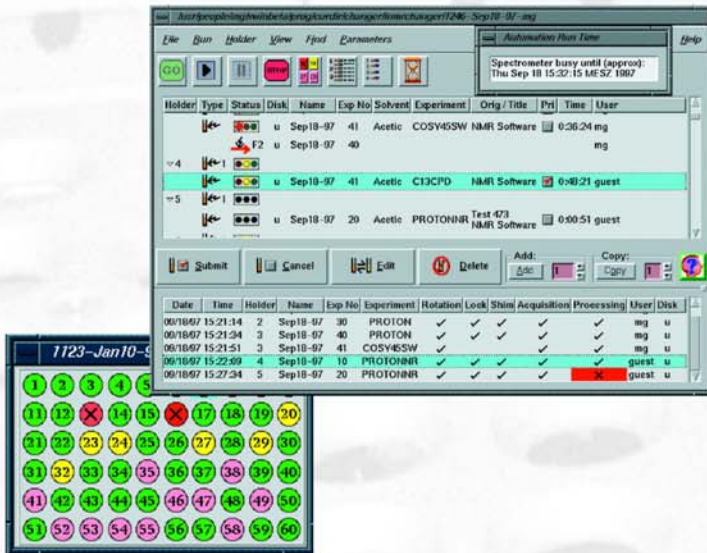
/usr/people/ing/nmr/beta/prog/curd/ichanger/timechanger/1246-Sep18-97-mg

File Run Holder View Find Parameters

Automation Run Time

Spectrometer busy until (approx): Thu Sep 18 15:32:15 MESZ 1997

Help

GO

| Holder | Type | Status | Disk | Name | Exp No | Solvent | Experiment | Orig / Title | Pri | Time | User |
|---|---|---|---|---|---|---|---|---|---|---|---|
| | | | u | Sep18-97 | 41 | Acetic | COSY45SW | NMR Software | | 0:36:24 | mg |
| | | F2 | u | Sep18-97 | 40 | | | | | | mg |
| 4 | 1 | | | | | | | | | | |
| | | | u | Sep18-97 | 41 | Acetic | C13CPD | NMR Software | | 0:48:21 | guest |
| 5 | 1 | | | | | | | | | | |
| | | | u | Sep18-97 | 20 | Acetic | PROTONNR | Test 473 NMR Software | | 0:00:51 | guest |

Submit Cancel Edit Delete Add: Add 1 Copy: Copy 1

| Date | Time | Holder | Name | Exp No | Experiment | Rotation | Lock | Shim | Acquisition | Processing | User | Disk |
|---|---|---|---|---|---|---|---|---|---|---|---|---|
| 09/18/97 | 15:21:14 | 2 | Sep18-97 | 30 | PROTON | ✓ | ✓ | ✓ | ✓ | ✓ | mg | u |
| 09/18/97 | 15:21:34 | 3 | Sep18-97 | 40 | PROTON | ✓ | ✓ | ✓ | ✓ | ✓ | mg | u |
| 09/18/97 | 15:21:51 | 3 | Sep18-97 | 41 | COSY45SW | ✓ | | | ✓ | ✓ | mg | u |
| 09/18/97 | 15:22:09 | 4 | Sep18-97 | 10 | PROTONNR | ✓ | ✓ | ✓ | ✓ | ✓ | guest | u |
| 09/18/97 | 15:27:34 | 5 | Sep18-97 | 20 | PROTONNR | ✓ | ✓ | ✓ | ✓ | ✗ | guest | u |

1123-Jan10-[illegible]

1 2 3 4 5
11 12 ✗ 14 15 ✗ 17 18 19 20
21 22 23 24 25 26 27 28 29 30
31 32 33 34 35 36 37 38 39 40
41 42 43 44 45 46 47 48 49 50
51 52 53 54 55 56 57 58 59 60